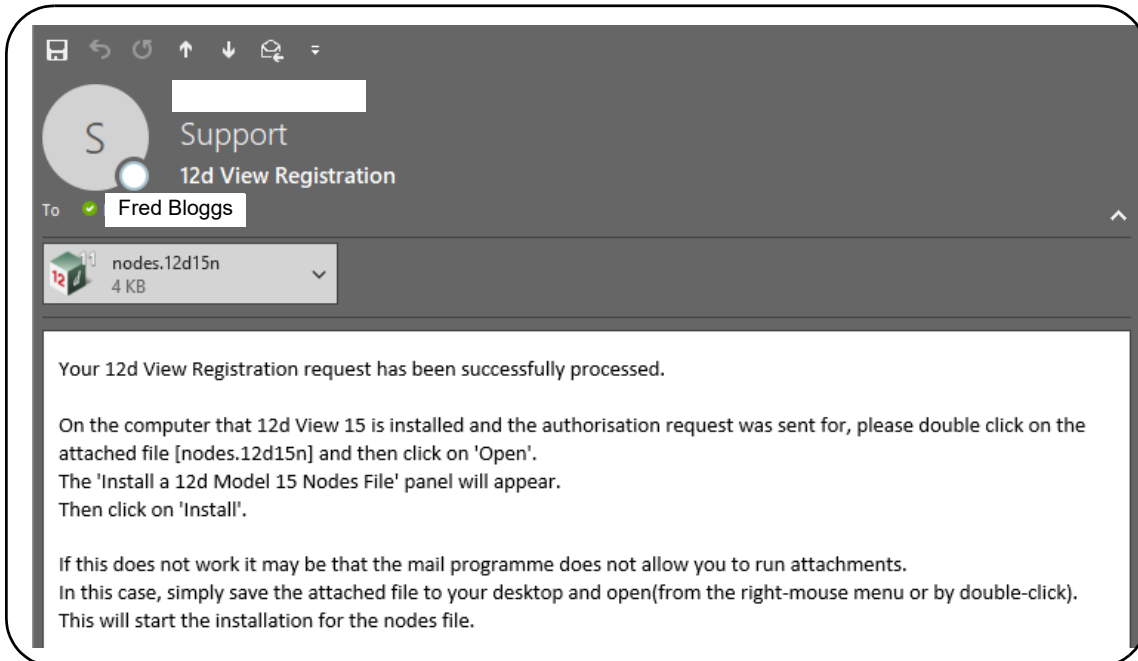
S

Support

12d View Registration

To Fred Bloggs

nodes.12d15n
4 KB

Your 12d View Registration request has been successfully processed.

On the computer that 12d View 15 is installed and the authorisation request was sent for, please double click on the attached file [nodes.12d15n] and then click on 'Open'.
The 'Install a 12d Model 15 Nodes File' panel will appear.
Then click on 'Install'.

If this does not work it may be that the mail programme does not allow you to run attachments.
In this case, simply save the attached file to your desktop and open(from the right-mouse menu or by double-click).
This will start the installation for the nodes file.